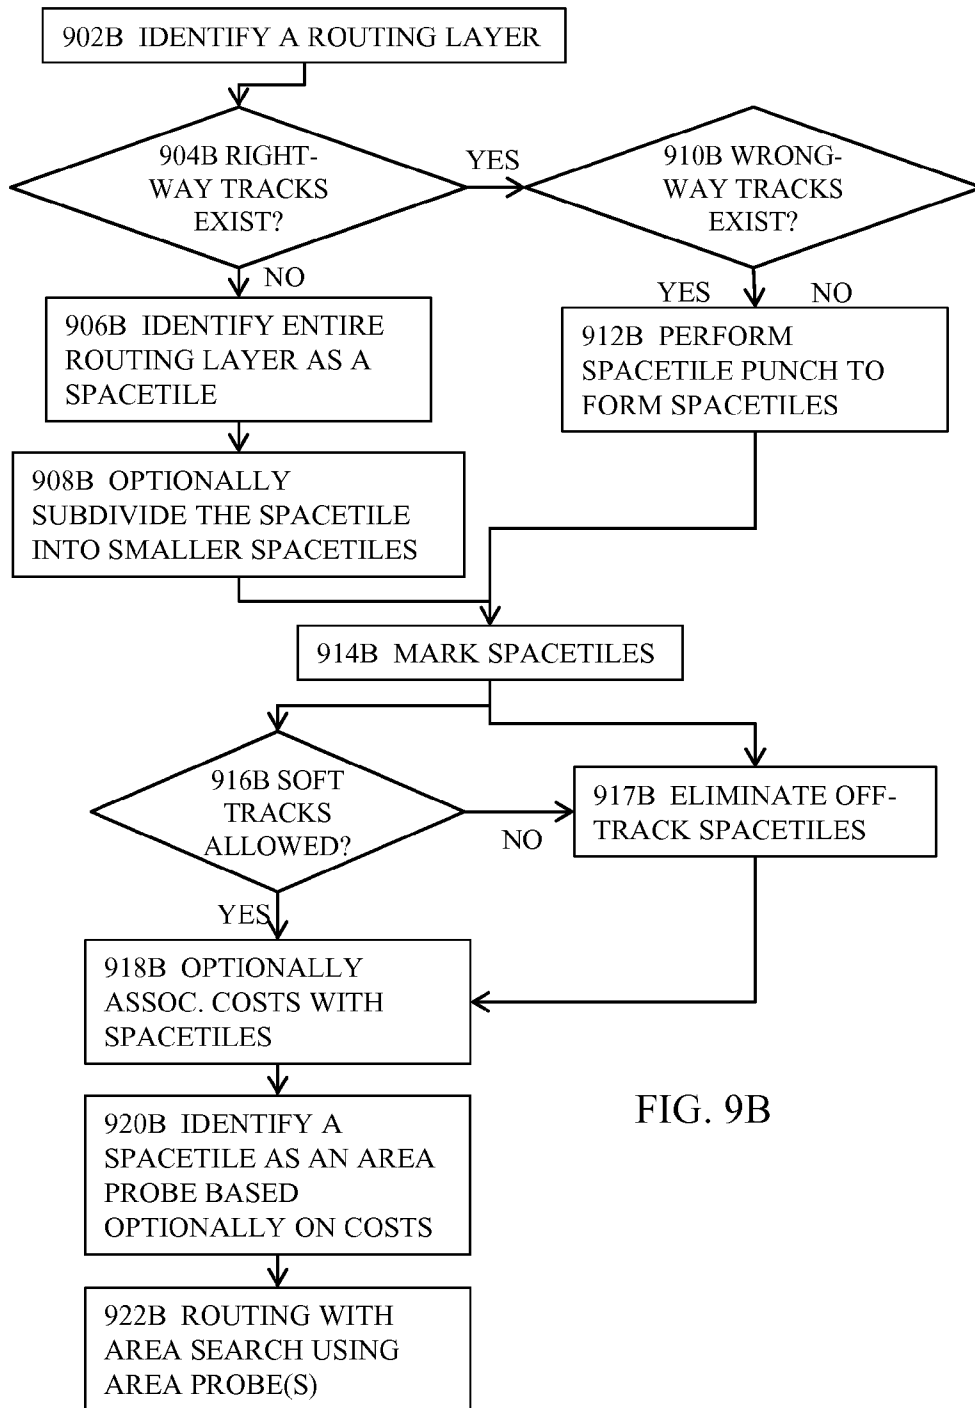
902B IDENTIFY A ROUTING LAYER

904B RIGHT-WAY TRACKS EXIST?

YES

910B WRONG-WAY TRACKS EXIST?

NO

906B IDENTIFY ENTIRE ROUTING LAYER AS A SPACETILE

YES

NO

912B PERFORM SPACETILE PUNCH TO FORM SPACETILES

908B OPTIONALLY SUBDIVIDE THE SPACETILE INTO SMALLER SPACETILES

914B MARK SPACETILES

916B SOFT TRACKS ALLOWED?

NO

917B ELIMINATE OFF-TRACK SPACETILES

YES

918B OPTIONALLY ASSOC. COSTS WITH SPACETILES

920B IDENTIFY A SPACETILE AS AN AREA PROBE BASED OPTIONALLY ON COSTS

FIG. 9B

922B ROUTING WITH AREA SEARCH USING AREA PROBE(S)